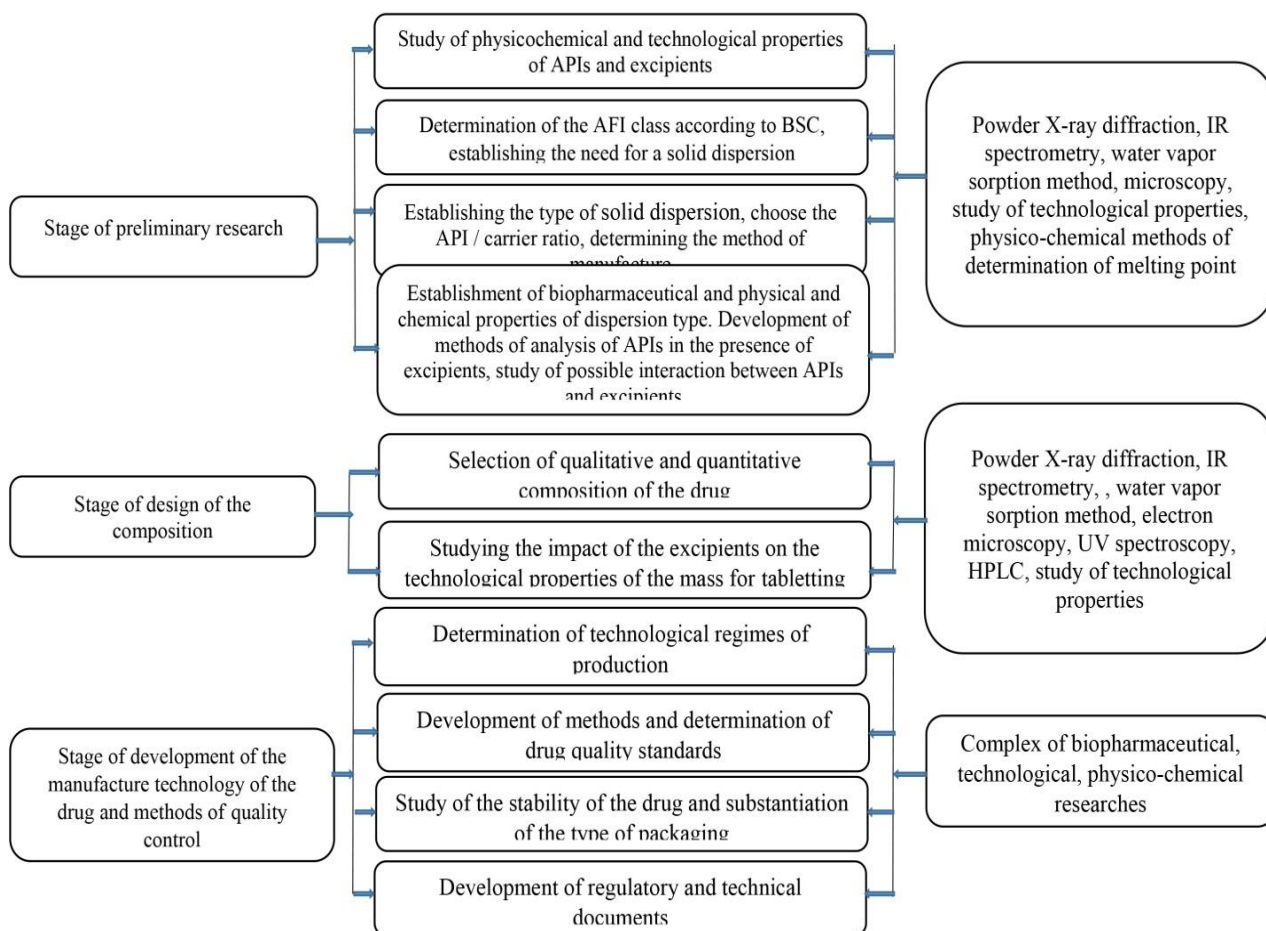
Stage of preliminary research

Study of physicochemical and technological properties of APIs and excipients

Determination of the AFI class according to BSC, establishing the need for a solid dispersion

Establishing the type of solid dispersion, choose the API / carrier ratio, determining the method of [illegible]

Establishment of biopharmaceutical and physical and chemical properties of dispersion type. Development of methods of analysis of APIs in the presence of excipients, study of possible interaction between APIs and excipients

Powder X-ray diffraction, IR spectrometry, water vapor sorption method, microscopy, study of technological properties, physico-chemical methods of determination of melting point

Stage of design of the composition

Selection of qualitative and quantitative composition of the drug

Studying the impact of the excipients on the technological properties of the mass for tabletting

Powder X-ray diffraction, IR spectrometry, , water vapor sorption method, electron microscopy, UV spectroscopy, HPLC, study of technological properties

Stage of development of the manufacture technology of the drug and methods of quality control

Determination of technological regimes of production

Development of methods and determination of drug quality standards

Study of the stability of the drug and substantiation of the type of packaging

Development of regulatory and technical documents

Complex of biopharmaceutical, technological, physico-chemical researches